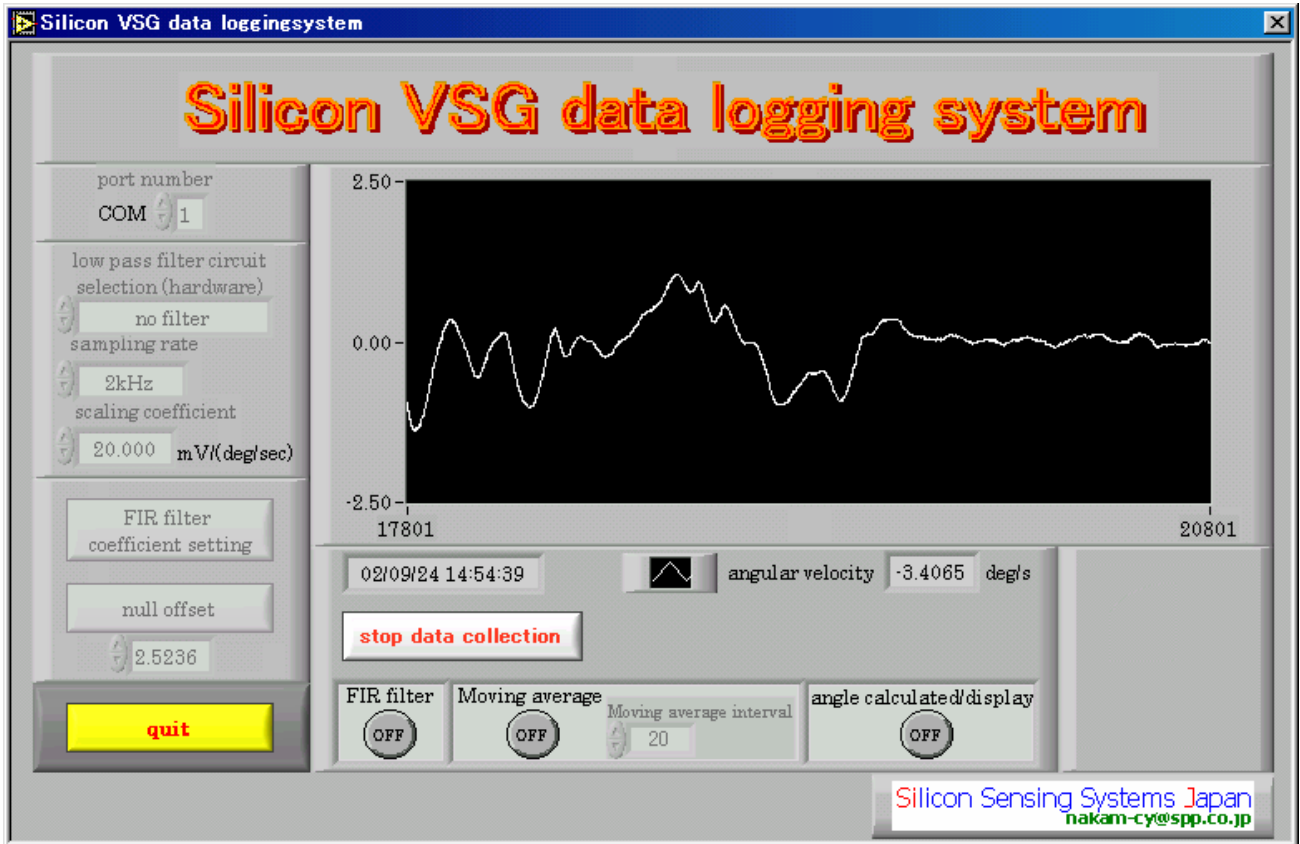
Silicon VSG data loggingsystem

Silicon VSG data logging system

port number
COM 1

low pass filter circuit selection (hardware)
no filter
sampling rate
2kHz
scaling coefficient
20.000 mV/(deg/sec)

FIR filter coefficient setting

null offset
2.5236

quit

2.50
0.00
-2.50
17801
20801

02/09/24 14:54:39

angular velocity -3.4065 deg/s

stop data collection

FIR filter
OFF

Moving average
OFF
Moving average interval
20

angle calculated/display
OFF

Silicon Sensing Systems Japan
nakam-cy@spp.co.jp